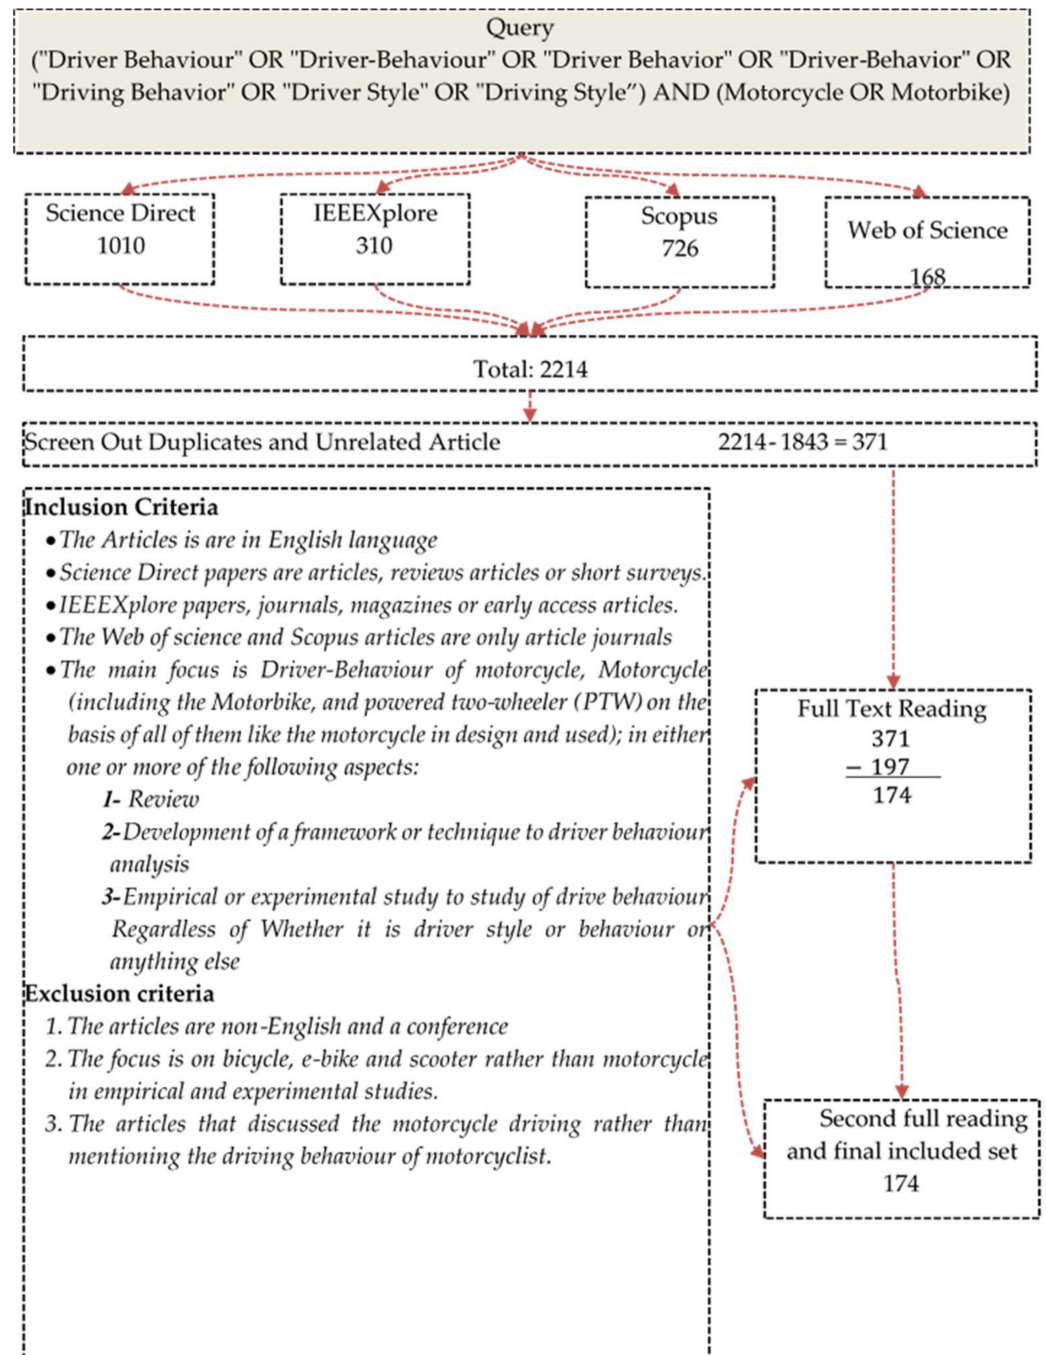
Query
("Driver Behaviour" OR "Driver-Behaviour" OR "Driver Behavior" OR "Driver-Behavior" OR "Driving Behavior" OR "Driver Style" OR "Driving Style") AND (Motorcycle OR Motorbike)

Science Direct
1010

IEEEXplore
310

Scopus
726

Web of Science
168

Total: 2214

Screen Out Duplicates and Unrelated Article 2214 - 1843 = 371

Inclusion Criteria
• The Articles is are in English language
• Science Direct papers are articles, reviews articles or short surveys.
• IEEEXplore papers, journals, magazines or early access articles.
• The Web of science and Scopus articles are only article journals
• The main focus is Driver-Behaviour of motorcycle, Motorcycle (including the Motorbike, and powered two-wheeler (PTW) on the basis of all of them like the motorcycle in design and used); in either one or more of the following aspects:
1- Review
2- Development of a framework or technique to driver behaviour analysis
3- Empirical or experimental study to study of drive behaviour Regardless of Whether it is driver style or behaviour or anything else
Exclusion criteria
1. The articles are non-English and a conference
2. The focus is on bicycle, e-bike and scooter rather than motorcycle in empirical and experimental studies.
3. The articles that discussed the motorcycle driving rather than mentioning the driving behaviour of motorcyclist.

Full Text Reading
371
$-$ 197
174

Second full reading and final included set
174